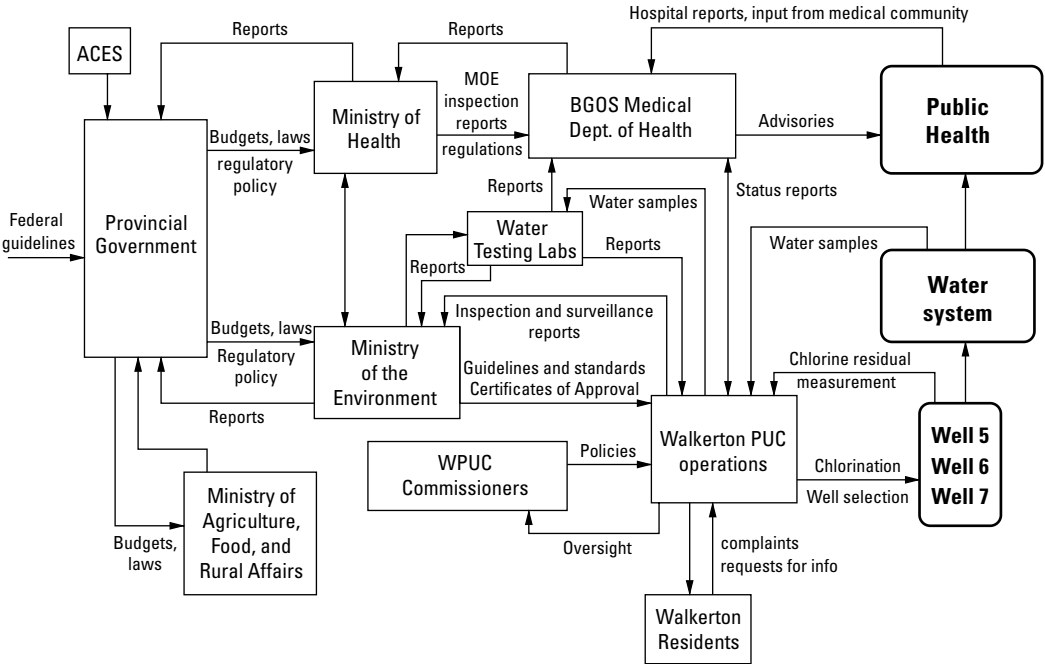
Hospital reports, input from medical community

ACES

Reports

Reports

Ministry of Health

MOE inspection reports regulations

BGOS Medical Dept. of Health

Advisories

Public Health

Budgets, laws regulatory policy

Reports

Water samples

Status reports

Federal guidelines

Provincial Government

Water Testing Labs

Reports

Water samples

Reports

Water system

Inspection and surveillance reports

Budgets, laws Regulatory policy

Ministry of the Environment

Guidelines and standards Certificates of Approval

Chlorine residual measurement

Reports

Walkerton PUC operations

Well 5
Well 6
Well 7

WPUC Commissioners

Policies

Chlorination

Well selection

Budgets, laws

Ministry of Agriculture, Food, and Rural Affairs

Oversight

complaints requests for info

Walkerton Residents